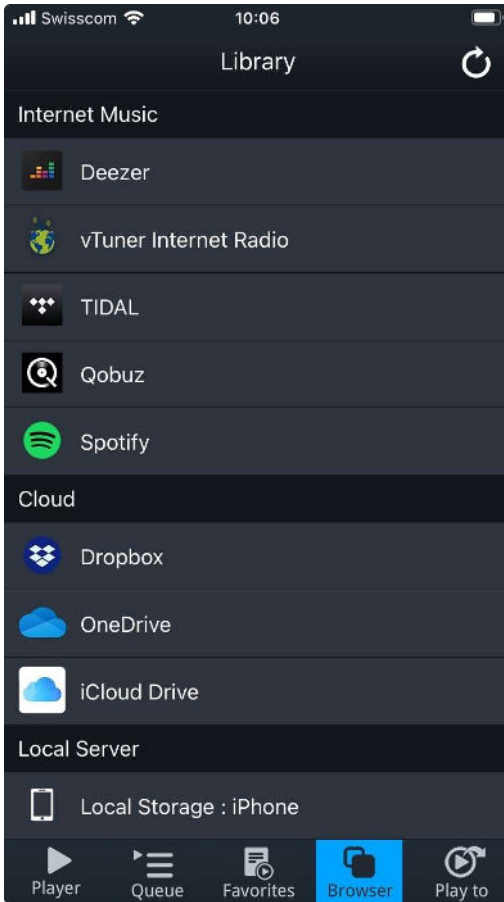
Swisscom 10:06

Library

Internet Music

Deezer

vTuner Internet Radio

TIDAL

Qobuz

Spotify

Cloud

Dropbox

OneDrive

iCloud Drive

Local Server

Local Storage : iPhone

Player Queue Favorites Browser Play to